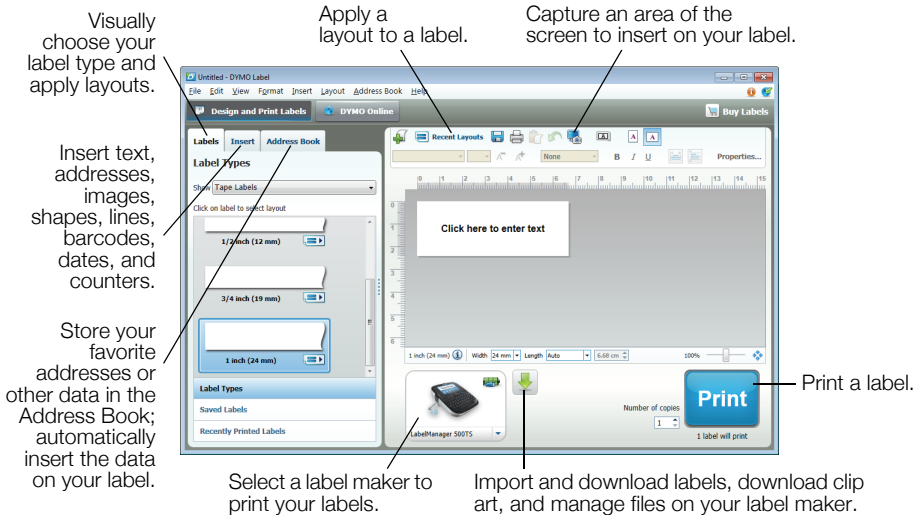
Visually choose your label type and apply layouts.

Insert text, addresses, images, shapes, lines, barcodes, dates, and counters.

Store your favorite addresses or other data in the Address Book; automatically insert the data on your label.

Apply a layout to a label.

Capture an area of the screen to insert on your label.

Untitled - DYMO Label

File Edit View Format Insert Layout Address Book Help

Design and Print Labels

DYMO Online

Buy Labels

Labels Insert Address Book

Label Types

Show Tape Labels

Click on label to select layout

1/2 inch (12 mm)

3/4 inch (19 mm)

1 inch (24 mm)

Label Types

Saved Labels

Recently Printed Labels

Recent Layouts

None

B I U

Properties...

Click here to enter text

1 inch (24 mm) Width 24 mm Length Auto 6.68 cm 100%

LabelManager 500TS

Number of copies

1

Print

1 label will print

Print a label.

Select a label maker to print your labels.

Import and download labels, download clip art, and manage files on your label maker.